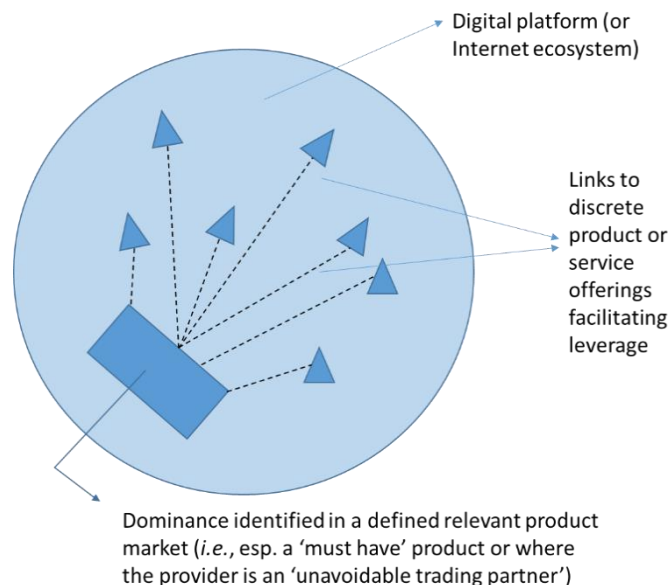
Digital platform (or Internet ecosystem)

Links to discrete product or service offerings facilitating leverage

Dominance identified in a defined relevant product market (*i.e.*, esp. a ‘must have’ product or where the provider is an ‘unavoidable trading partner’)